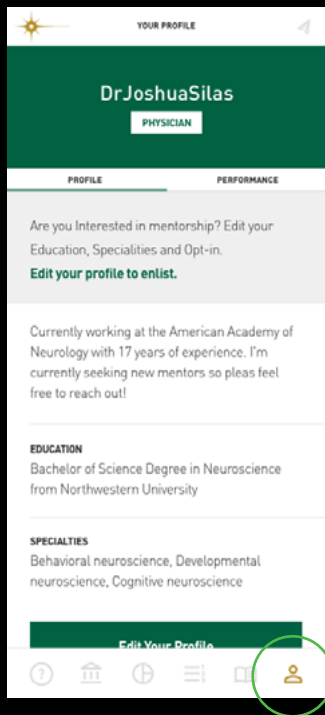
YOUR PROFILE

DrJoshuaSilas

PHYSICIAN

PROFILE

PERFORMANCE

Are you Interested in mentorship? Edit your Education, Specialities and Opt-in.

Edit your profile to enlist.

Currently working at the American Academy of Neurology with 17 years of experience. I'm currently seeking new mentors so pleas feel free to reach out!

EDUCATION

Bachelor of Science Degree in Neuroscience from Northwestern University

SPECIALTIES

Behavioral neuroscience, Developmental neuroscience, Cognitive neuroscience

Edit Your Profile